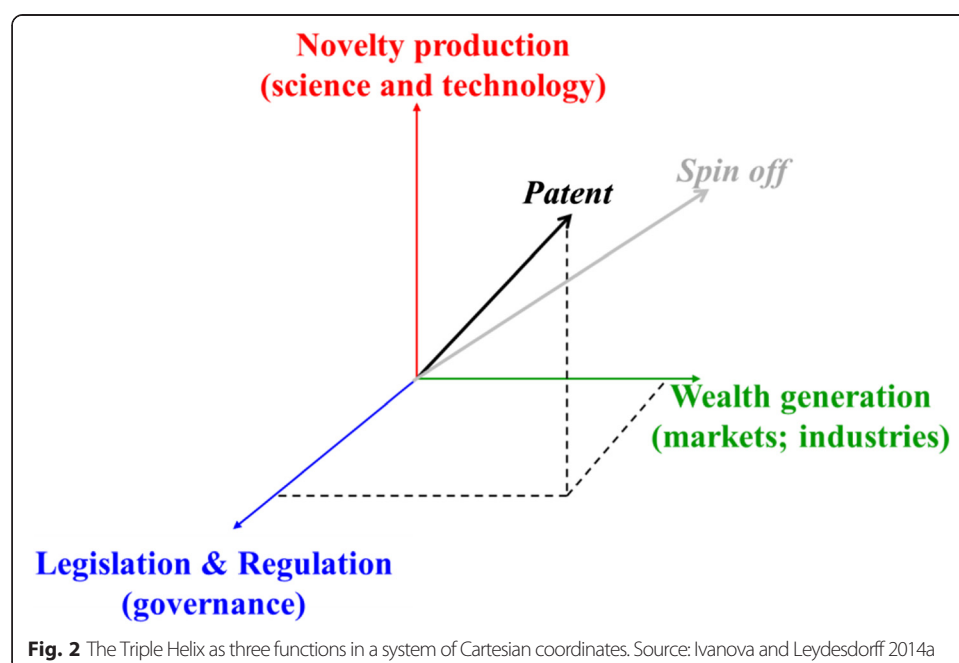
Novelty production
(science and technology)

Patent

Spin off

Wealth generation
(markets; industries)

Legislation & Regulation
(governance)

**Fig. 2** The Triple Helix as three functions in a system of Cartesian coordinates. Source: Ivanova and Leydesdorff 2014a